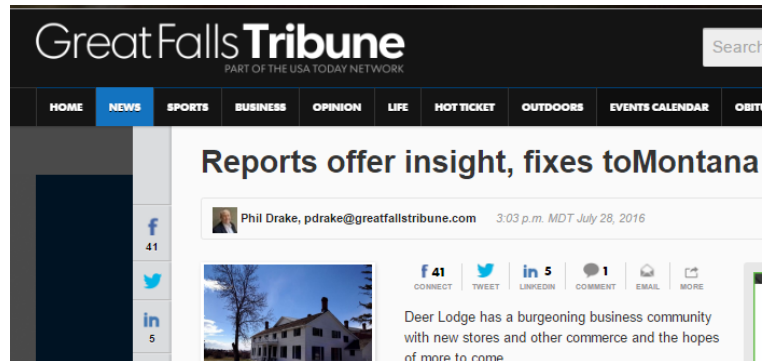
Great Falls Tribune
PART OF THE USA TODAY NETWORK

Search

HOME NEWS SPORTS BUSINESS OPINION LIFE HOT TICKET OUTDOORS EVENTS CALENDAR OBITU

Reports offer insight, fixes toMontana

Phil Drake, pdrake@greatfallstribune.com 3:03 p.m. MDT July 28, 2016

f 41
in 5

f 41 CONNECT
TWEET
in 5 LINKEDIN
1 COMMENT
EMAIL
MORE

Deer Lodge has a burgeoning business community with new stores and other commerce and the hopes of more to come.